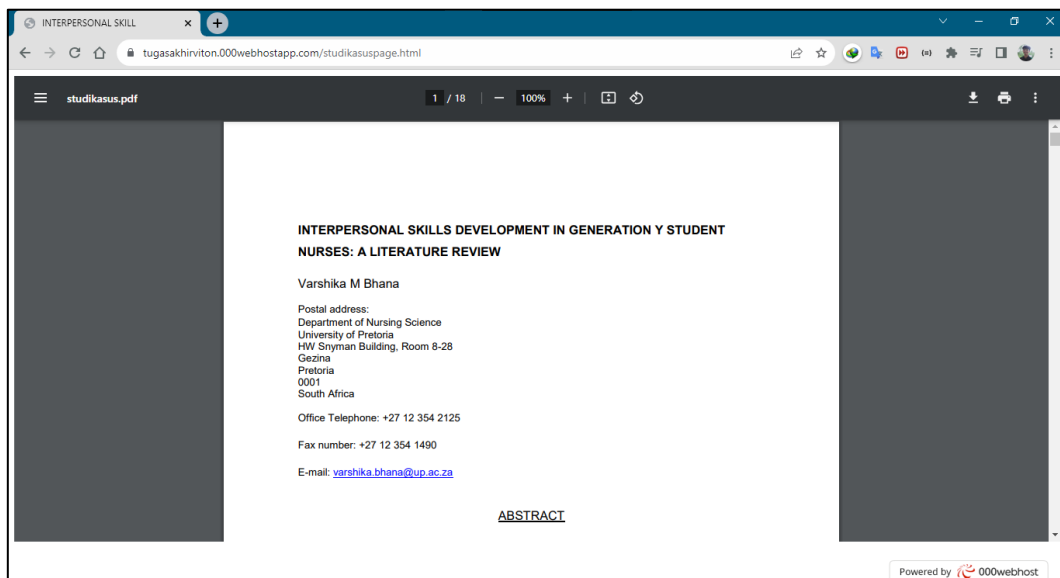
INTERPERSONAL SKILL

tugasakhirviton.000webhostapp.com/studikasuspage.html

studikasus.pdf

1 / 18 100%

INTERPERSONAL SKILLS DEVELOPMENT IN GENERATION Y STUDENT NURSES: A LITERATURE REVIEW

Varshika M Bhana

Postal address:
Department of Nursing Science
University of Pretoria
HW Snyman Building, Room 8-28
Gezina
Pretoria
0001
South Africa

Office Telephone: +27 12 354 2125

Fax number: +27 12 354 1490

E-mail: varshika.bhana@up.ac.za

ABSTRACT

Powered by 000webhost